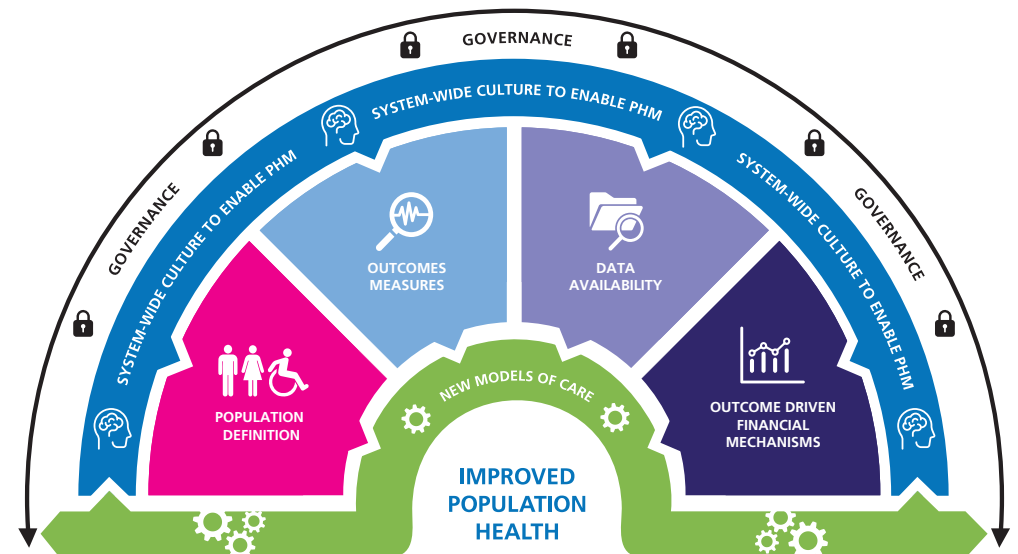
GOVERNANCE

GOVERNANCE

GOVERNANCE

SYSTEM-WIDE CULTURE TO ENABLE PHM

SYSTEM-WIDE CULTURE TO ENABLE PHM

SYSTEM-WIDE CULTURE TO ENABLE PHM

OUTCOMES MEASURES

DATA AVAILABILITY

POPULATION DEFINITION

OUTCOME DRIVEN FINANCIAL MECHANISMS

NEW MODELS OF CARE

IMPROVED POPULATION HEALTH